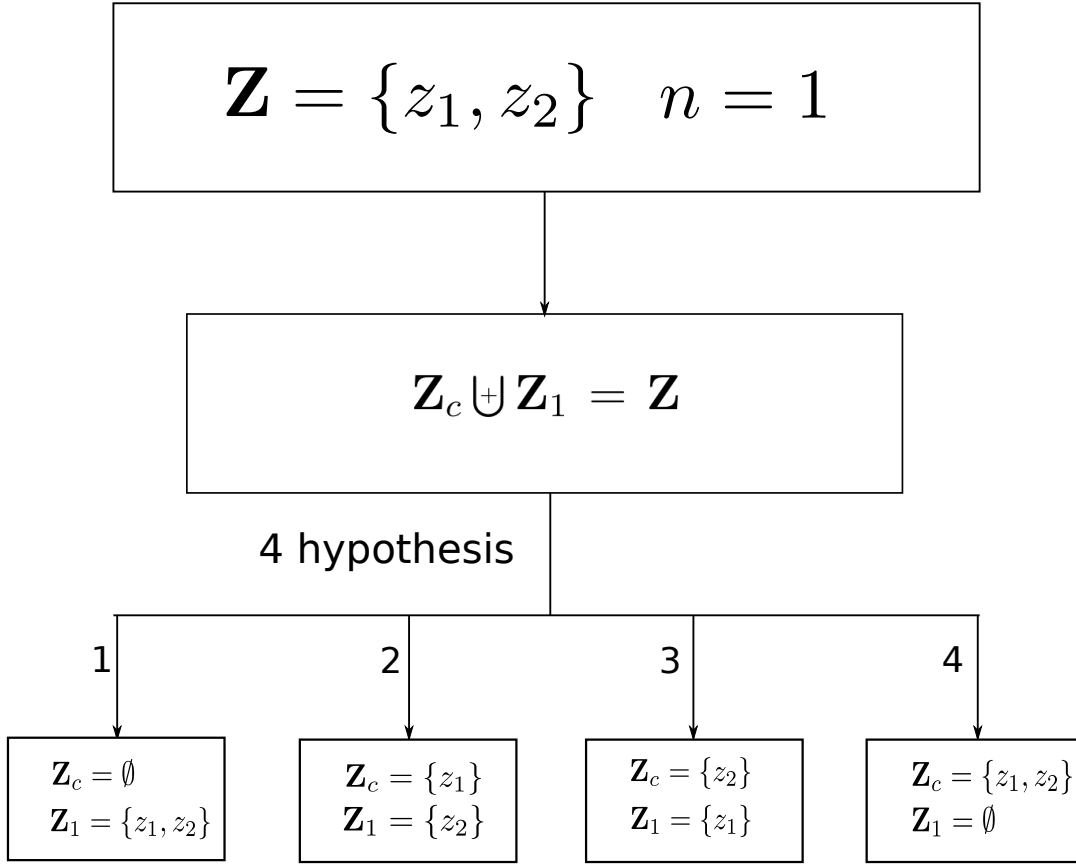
$\mathbf{Z} = \{z_1, z_2\} \quad n = 1$

$\mathbf{Z}_c \uplus \mathbf{Z}_1 = \mathbf{Z}$

4 hypothesis

1

2

3

4

$\mathbf{Z}_c = \emptyset$
$\mathbf{Z}_1 = \{z_1, z_2\}$

$\mathbf{Z}_c = \{z_1\}$
$\mathbf{Z}_1 = \{z_2\}$

$\mathbf{Z}_c = \{z_2\}$
$\mathbf{Z}_1 = \{z_1\}$

$\mathbf{Z}_c = \{z_1, z_2\}$
$\mathbf{Z}_1 = \emptyset$